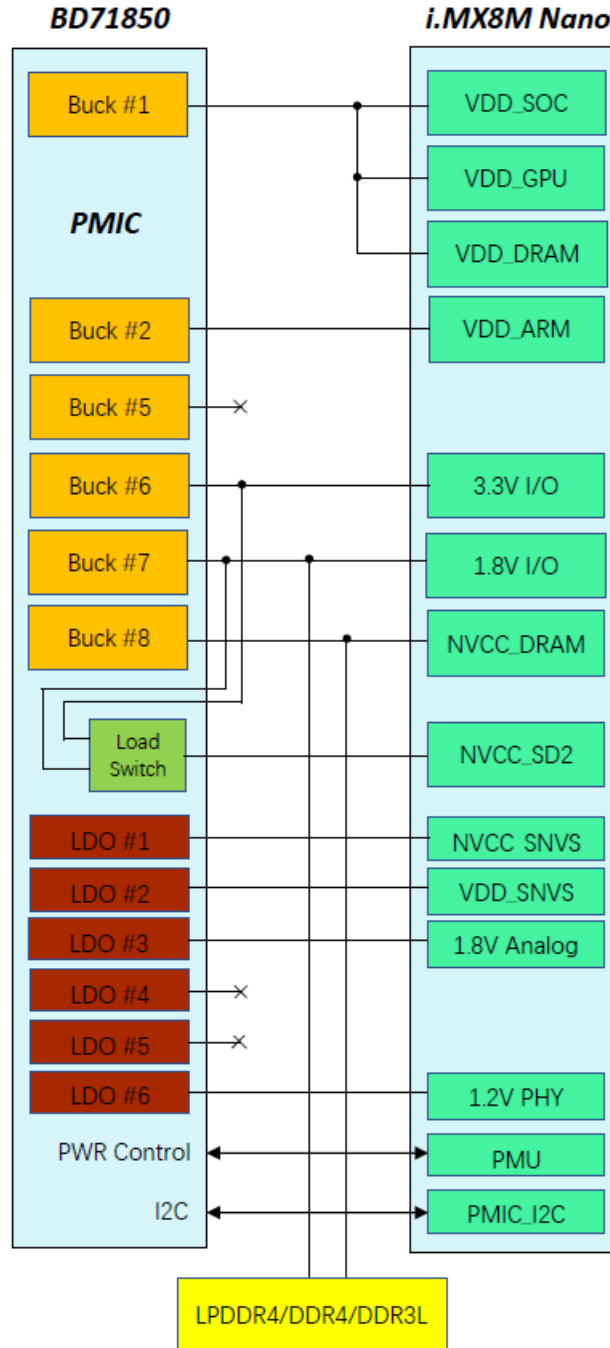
BD71850

i.MX8M Nano

Buck #1

PMIC

Buck #2

Buck #5

Buck #6

Buck #7

Buck #8

Load Switch

LDO #1

LDO #2

LDO #3

LDO #4

LDO #5

LDO #6

PWR Control

I2C

VDD_SOC

VDD_GPU

VDD_DRAM

VDD_ARM

3.3V I/O

1.8V I/O

NVCC_DRAM

NVCC_SD2

NVCC_SNVS

VDD_SNVS

1.8V Analog

1.2V PHY

PMU

PMIC_I2C

LPDDR4/DDR4/DDR3L